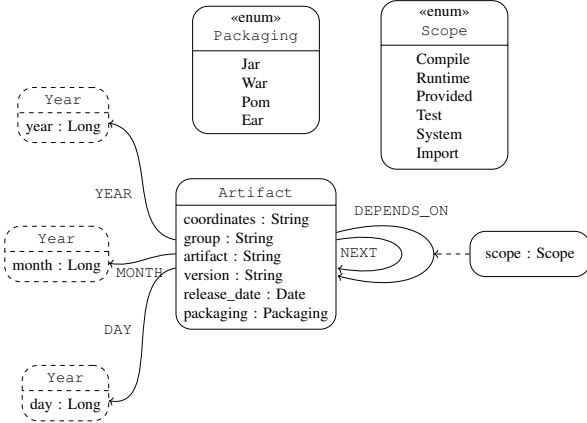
«enum»
Packaging

Jar
War
Pom
Ear

«enum»
Scope

Compile
Runtime
Provided
Test
System
Import

Year
year : Long

YEAR

Artifact
coordinates : String
group : String
artifact : String
version : String
release_date : Date
packaging : Packaging

DEPENDS_ON

NEXT

scope : Scope

Year
month : Long

MONTH

DAY

Year
day : Long